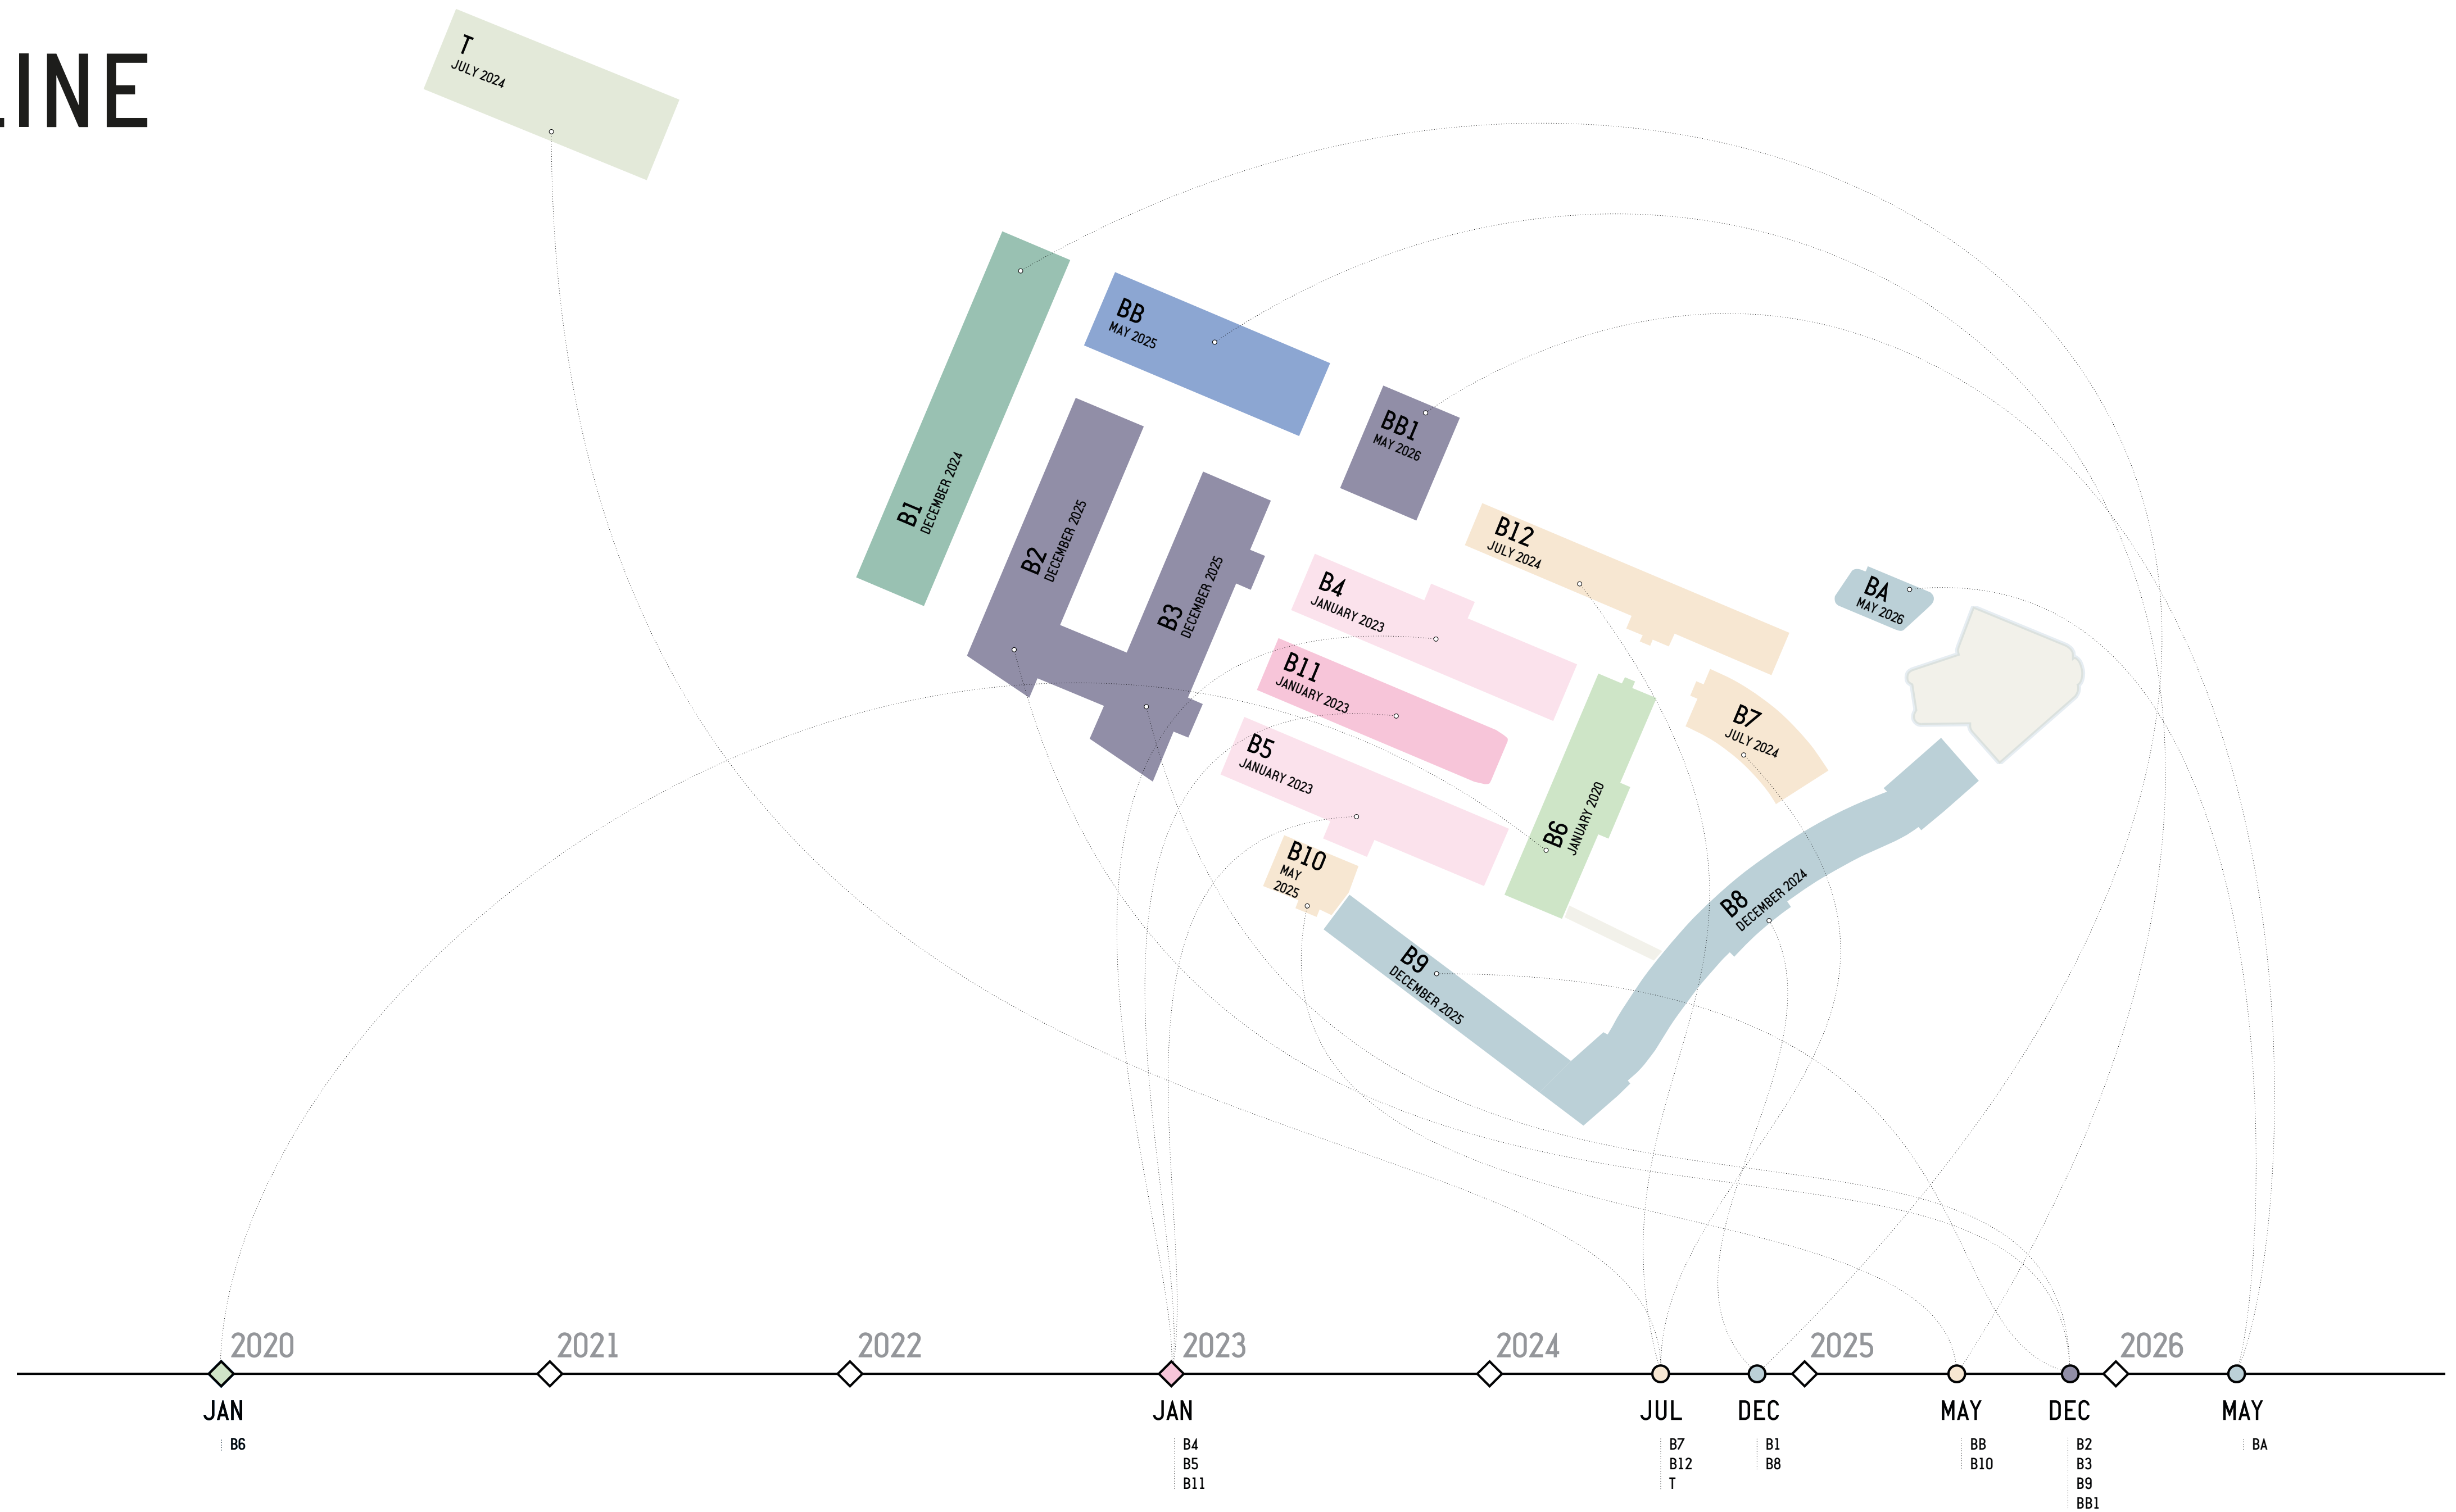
LINE

T
JULY 2024

BB
MAY 2025

B1
DECEMBER 2024

B2
DECEMBER 2025

B3
DECEMBER 2025

BB1
MAY 2026

B12
JULY 2024

B4
JANUARY 2023

BA
MAY 2026

B11
JANUARY 2023

B7
JULY 2024

B5
JANUARY 2023

B6
JANUARY 2020

B10
MAY
2025

B8
DECEMBER 2024

B9
DECEMBER 2025

2020 2021 2022 2023 2024 2025 2026

JAN
B6

JAN
B4
B5
B11

JUL
B7
B12
T

DEC
B1
B8

MAY
BB
B10

DEC
B2
B3
B9
BB1

MAY
BA